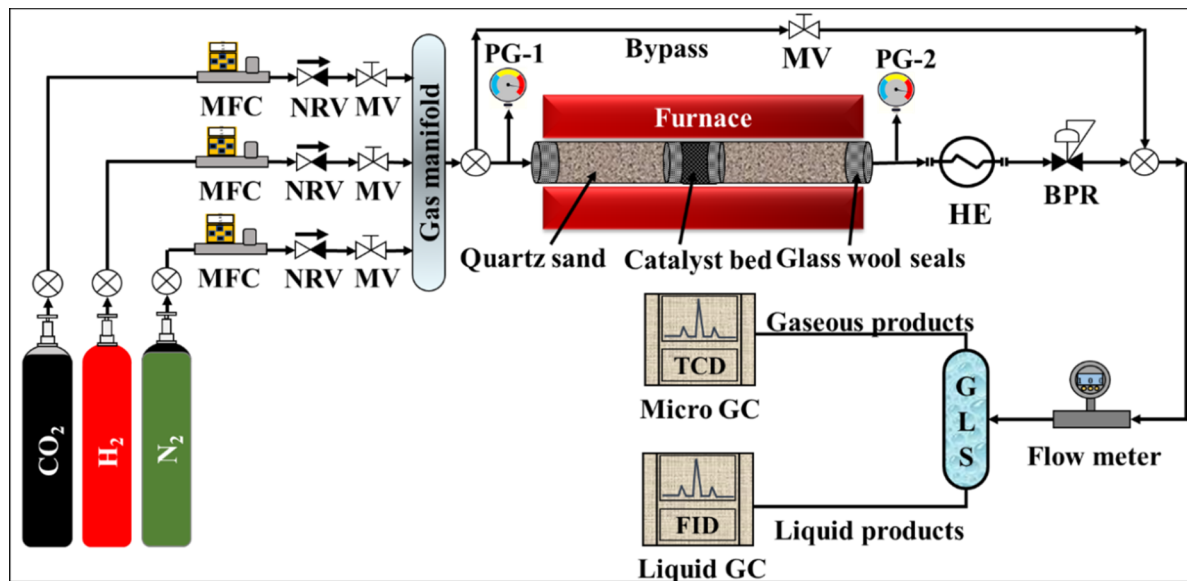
PG-1

Bypass

MV

PG-2

MFC

NRV

MV

Gas manifold

Furnace

MFC

NRV

MV

HE

BPR

MFC

NRV

MV

Quartz sand

Catalyst bed

Glass wool seals

Gaseous products

TCD

Micro GC

G
L
S

Flow meter

FID

Liquid products

Liquid GC

$CO_2$

$H_2$

$N_2$